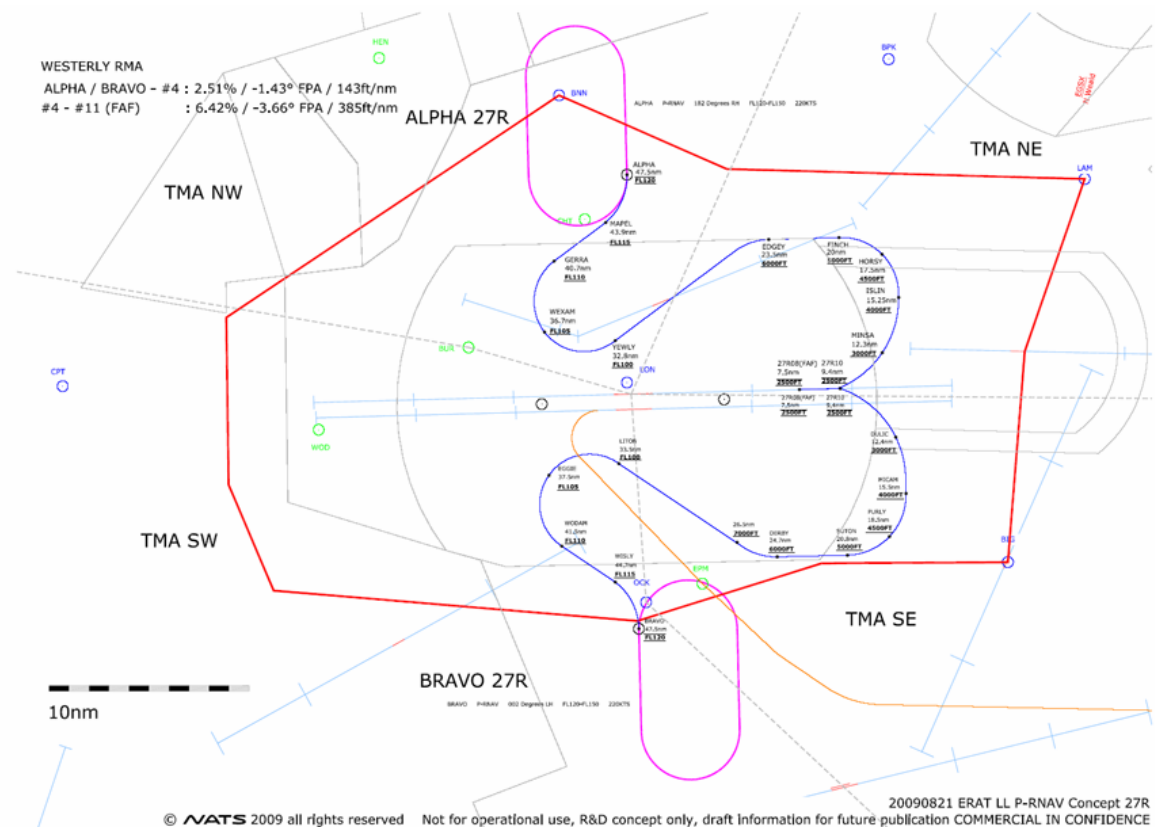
WESTERLY RMA
ALPHA / BRAVO - #4 : 2.51% / -1.43° FPA / 143ft/nm
#4 - #11 (FAF) : 6.42% / -3.66° FPA / 385ft/nm

HEN
BNN
ALPHA 27R
ALPHA P-RNAV 182 Degrees RH FL120-FL150 220KTS
BPK
TMA NE
LAM
TMA NW
ALPHA 47.5nm FL120
MAPEL 43.9nm FL115
GERRA 40.7nm FL110
WEXAM 36.7nm FL105
YEWLY 32.8nm FL100
EDGEY 23.5nm 6000FT
FINCH 20nm 5000FT
HORSY 17.5nm 4500FT
ISLIN 15.25nm 4000FT
MINSA 12.3nm 3000FT
27R08(FAF) 7.5nm 2500FT
27R10 9.4nm 2500FT
27R08(FAF) 7.5nm 2500FT
27R10 9.4nm 2500FT
BUR
CPT
LON
WOD
LITOR 33.5nm FL100
EGGBI 37.5nm FL105
WODAM 41.0nm FL110
WEGLY 44.7nm FL115
26.5nm 7000FT
DERBY 24.7nm 6000FT
SUTON 20.8nm 5000FT
DULIC 12.4nm 3000FT
POCAM 15.5nm 4000FT
PURLY 18.5nm 4500FT
TMA SW
BIG
OCK
EPM
BRAVO 47.5nm FL120
TMA SE
BRAVO 27R
BRAVO P-RNAV 002 Degrees LH FL120-FL150 220KTS
10nm
© NATS 2009 all rights reserved Not for operational use, R&D concept only, draft information for future publication COMMERCIAL IN CONFIDENCE
20090821 ERAT LL P-RNAV Concept 27R